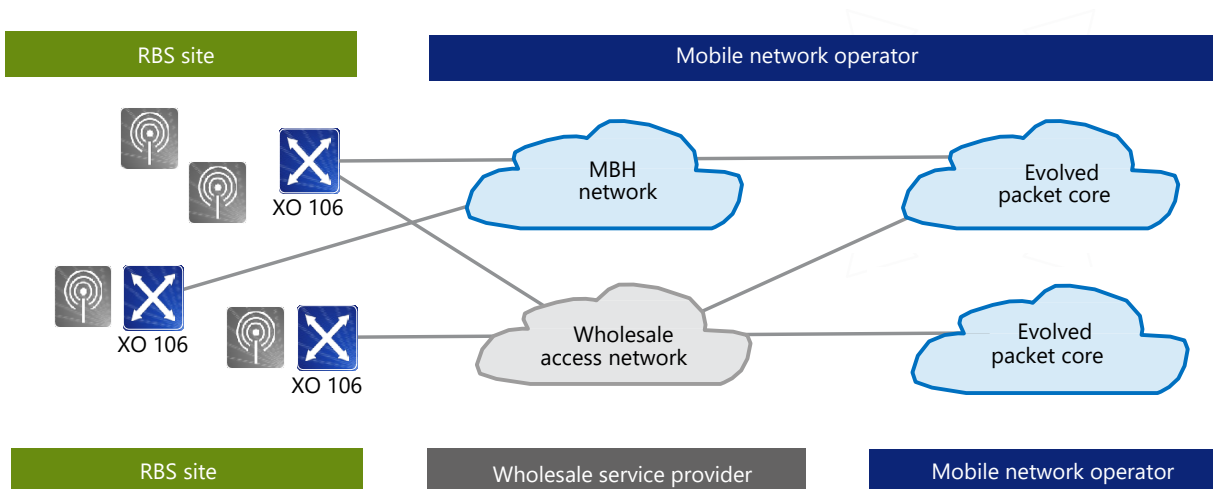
RBS site

Mobile network operator

XO 106

MBH network

Evolved packet core

XO 106

XO 106

Wholesale access network

Evolved packet core

RBS site

Wholesale service provider

Mobile network operator